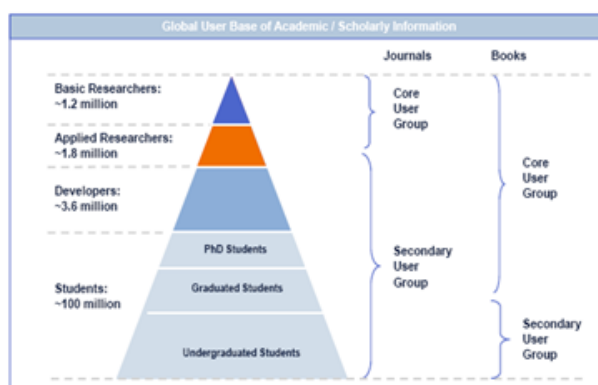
Global User Base of Academic / Scholarly Information

Journals

Books

Basic Researchers: ~1.2 million

Applied Researchers: ~1.8 million

Developers: ~3.6 million

Students: ~100 million

PhD Students

Graduated Students

Undergraduated Students

Core User Group

Secondary User Group

Core User Group

Secondary User Group